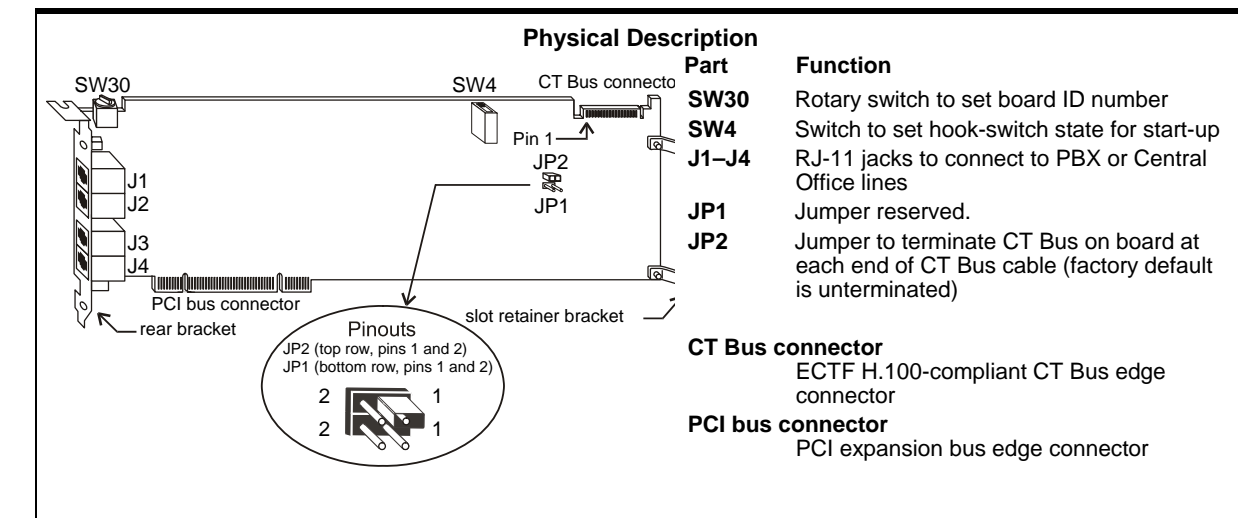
Physical Description

SW30

SW4

CT Bus connecto

Pin 1

JP2

JP1

J1

J2

J3

J4

PCI bus connector

rear bracket

slot retainer bracket

Pinouts
JP2 (top row, pins 1 and 2)
JP1 (bottom row, pins 1 and 2)

2 1
2 1

| Part | Function |
|---|---|
| SW30 | Rotary switch to set board ID number |
| SW4 | Switch to set hook-switch state for start-up |
| J1–J4 | RJ-11 jacks to connect to PBX or Central Office lines |
| JP1 | Jumper reserved. |
| JP2 | Jumper to terminate CT Bus on board at each end of CT Bus cable (factory default is unterminated) |

CT Bus connector
ECTF H.100-compliant CT Bus edge connector

PCI bus connector
PCI expansion bus edge connector